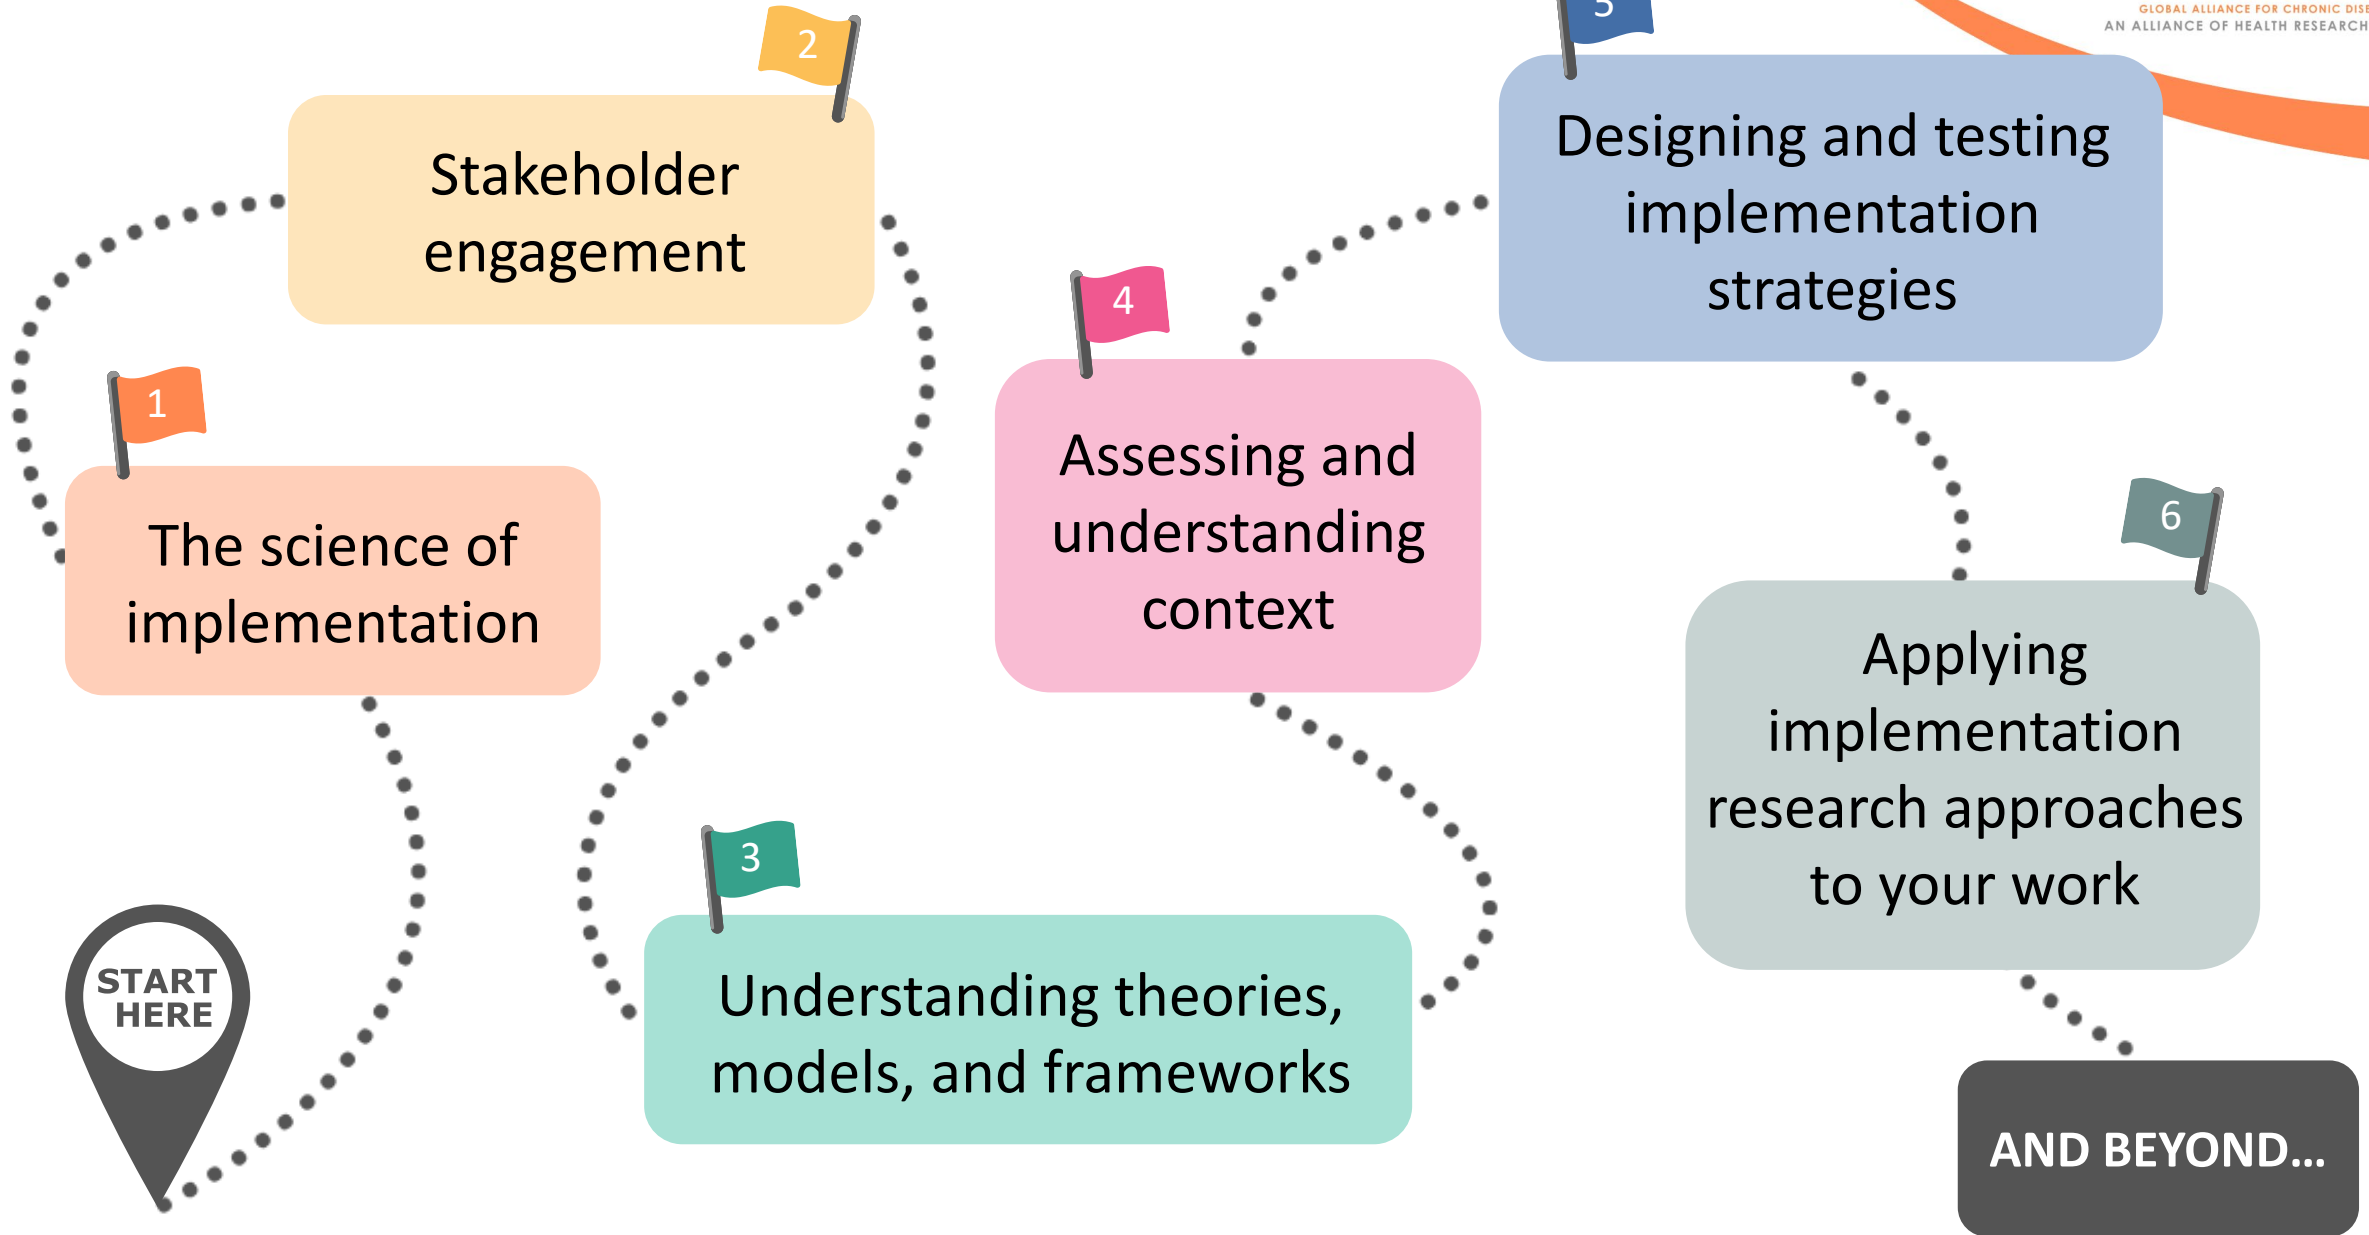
GLOBAL ALLIANCE FOR CHRONIC DIS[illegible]
AN ALLIANCE OF HEALTH RESEARCH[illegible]

START HERE

1
The science of implementation

2
Stakeholder engagement

3
Understanding theories, models, and frameworks

4
Assessing and understanding context

5
Designing and testing implementation strategies

6
Applying implementation research approaches to your work

AND BEYOND...